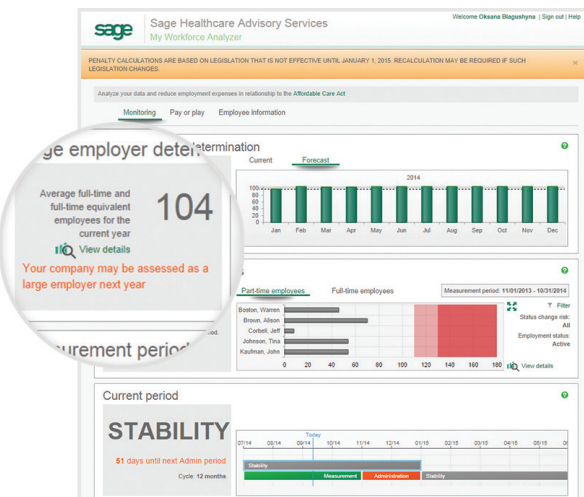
sage Sage Healthcare Advisory Services
My Workforce Analyzer

Welcome Oksana Blagushyna | Sign out | Help

PENALTY CALCULATIONS ARE BASED ON LEGISLATION THAT IS NOT EFFECTIVE UNTIL JANUARY 1, 2015. RECALCULATION MAY BE REQUIRED IF SUCH LEGISLATION CHANGES.

Analyze your data and reduce employment expenses in relationship to the Affordable Care Act

Monitoring Pay or play Employee Information

ge employer dete

etermination

Current Forecast

Average full-time and full-time equivalent employees for the current year

104

View details

Your company may be assessed as a large employer next year

2014

100
80
60
40
20
0

Jan Feb Mar Apr May Jun Jul Aug Sep Oct Nov Dec

urement perio

Part-time employees Full-time employees Measurement period: 11/01/2013 - 10/31/2014

Filter
Status change risk: All
Employment status: Active

Boston, Warren
Brown, Allison
Corbell, Jeff
Johnson, Tina
Kaufman, John

0 20 40 60 80 100 120 140 160 180

View details

Current period

STABILITY

51 days until next Admin period

Cycle: 12 months

Today

07/14 08/14 09/14 10/14 11/14 12/14 01/15 02/15 03/15 04/15 05/15 06/15

Stability
Measurement Administration Stability